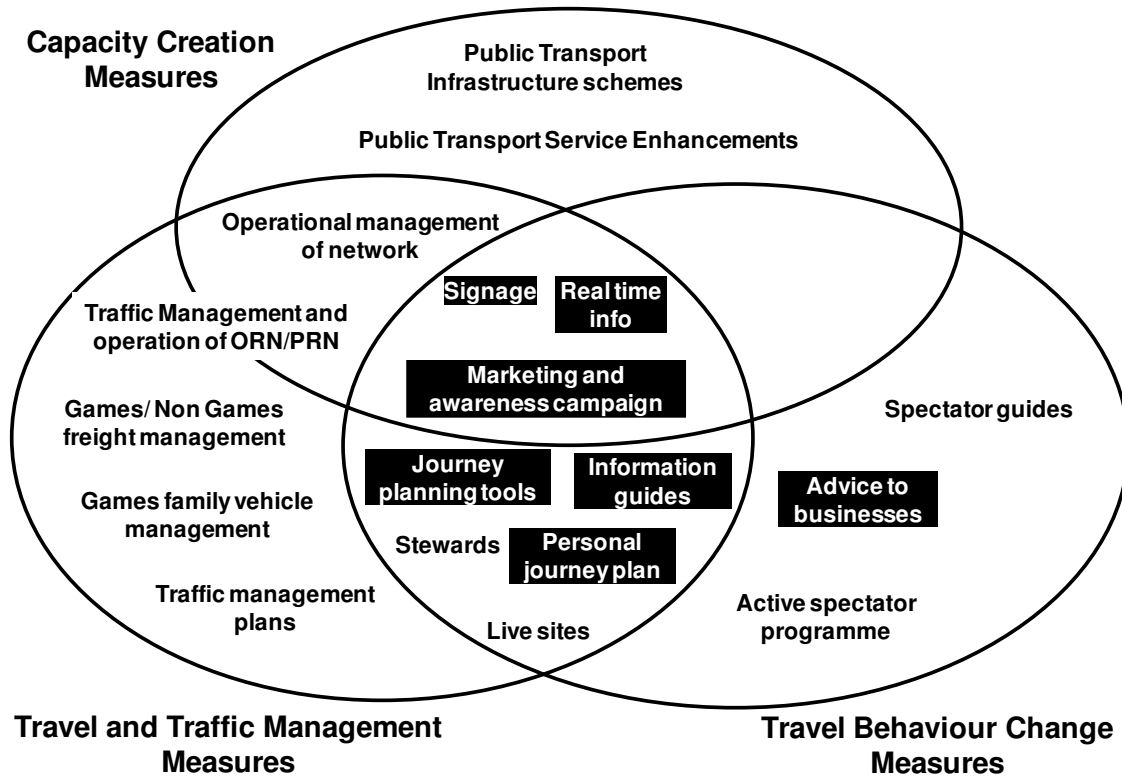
Capacity Creation Measures

Public Transport Infrastructure schemes

Public Transport Service Enhancements

Operational management of network

Signage

Real time info

Traffic Management and operation of ORN/PRN

Marketing and awareness campaign

Games/ Non Games freight management

Spectator guides

Journey planning tools

Information guides

Advice to businesses

Games family vehicle management

Stewards

Personal journey plan

Traffic management plans

Active spectator programme

Live sites

Travel and Traffic Management Measures

Travel Behaviour Change Measures